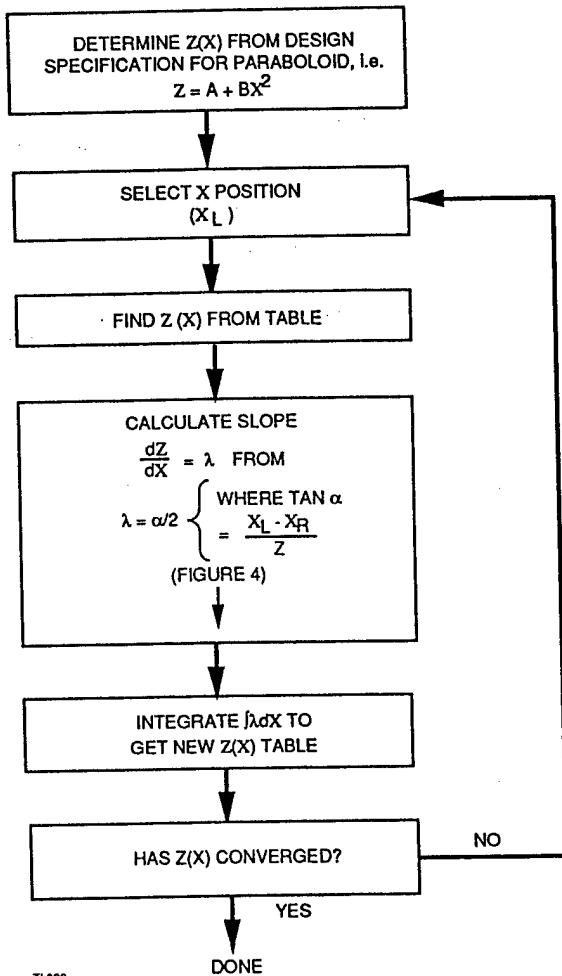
DETERMINE Z(X) FROM DESIGN SPECIFICATION FOR PARABOLOID, i.e. $Z = A + BX^2$

SELECT X POSITION $(X_L)$

FIND Z (X) FROM TABLE

CALCULATE SLOPE

$\frac{dZ}{dX} = \lambda$ FROM

$\lambda = \alpha/2$ $\Big\{$ WHERE TAN $\alpha = \frac{X_L - X_R}{Z}$

(FIGURE 4)

INTEGRATE $\int \lambda dX$ TO GET NEW Z(X) TABLE

HAS Z(X) CONVERGED?

NO

YES

DONE

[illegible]